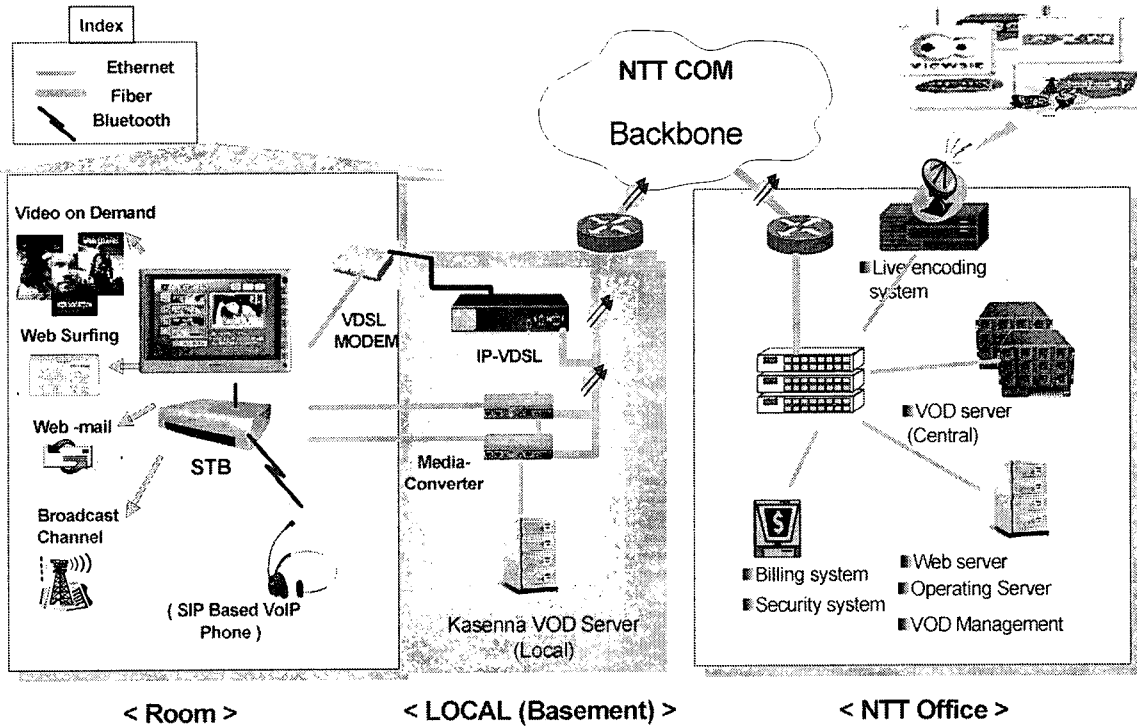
Index
Ethernet
Fiber
Bluetooth

NTT COM
Backbone

Video on Demand
Web Surfing
Web -mail
STB
Broadcast Channel
( SIP Based VoIP Phone )

VDSL MODEM
IP-VDSL
Media-Converter
Kasenna VOD Server (Local)

Live encoding system
VOD server (Central)
Billing system
Security system
Web server
Operating Server
VOD Management

< Room >
< LOCAL (Basement) >
< NTT Office >